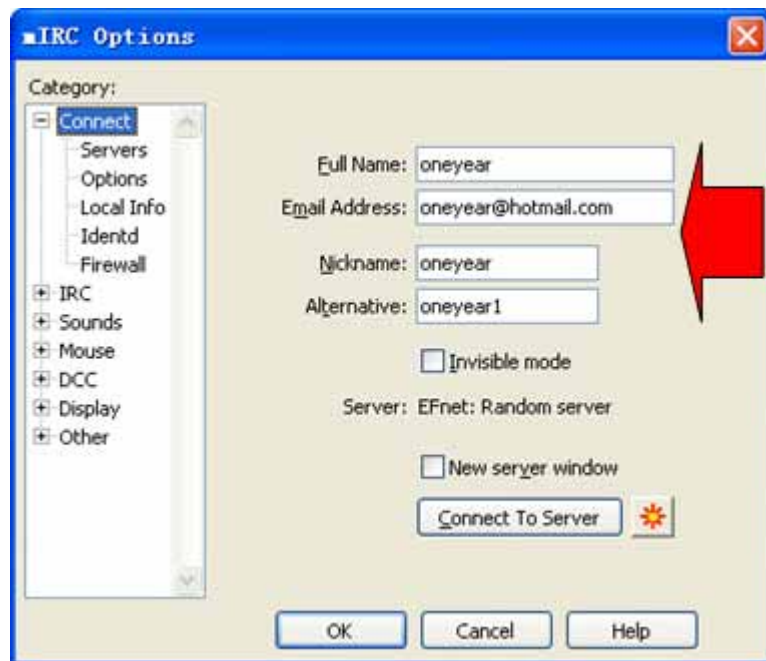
mIRC Options

Category:

Connect
Servers
Options
Local Info
Identd
Firewall
IRC
Sounds
Mouse
DCC
Display
Other

Full Name: oneyear
Email Address: oneyear@hotmail.com
Nickname: oneyear
Alternative: oneyear1
Invisible mode
Server: EFnet: Random server
New server window
Connect To Server

OK
Cancel
Help